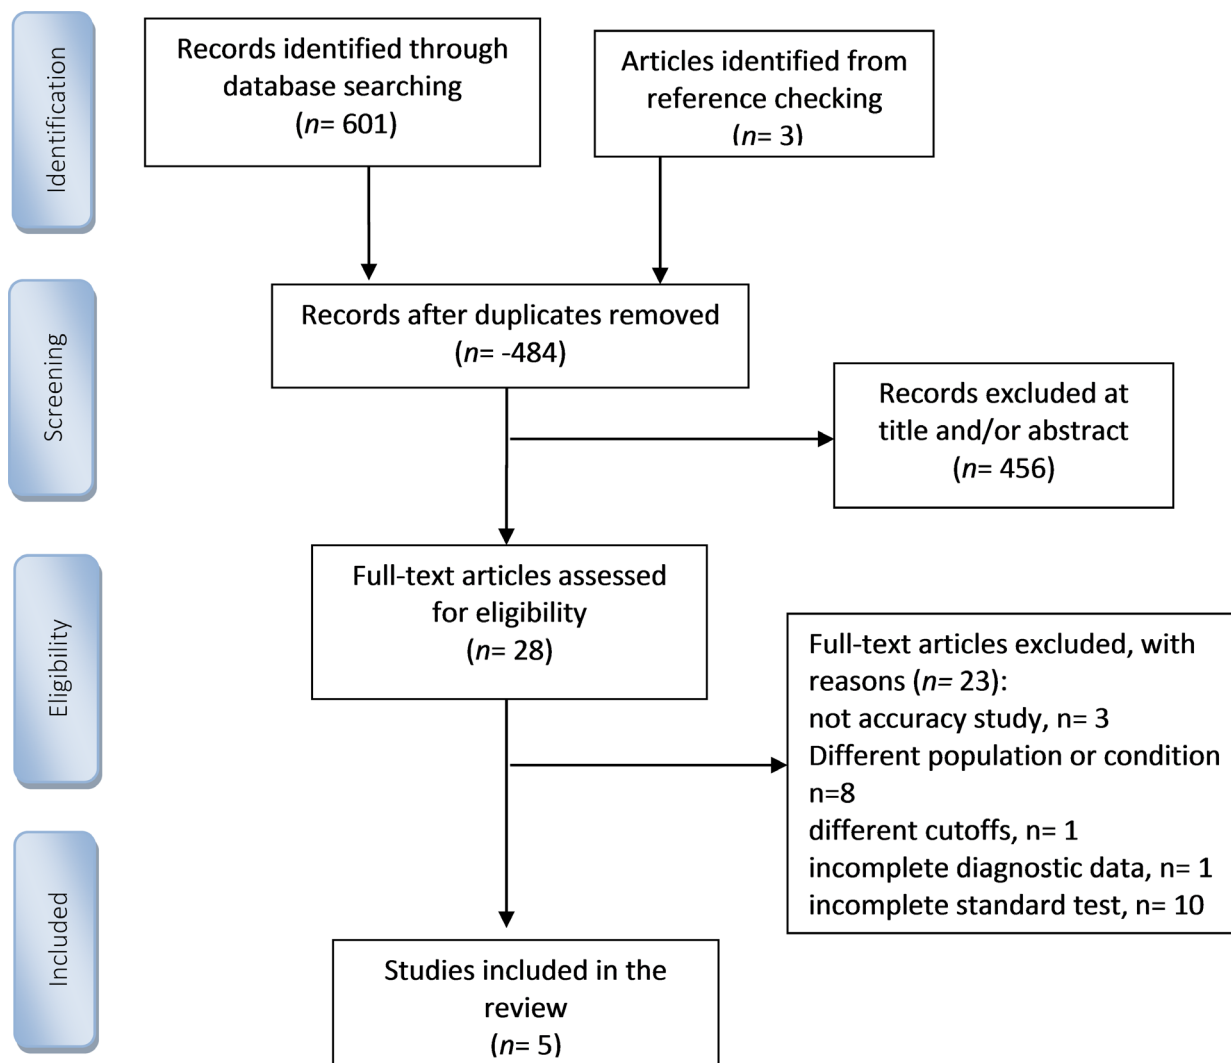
Identification

Records identified through database searching
(*n*= 601)

Articles identified from reference checking
(*n*= 3)

Screening

Records after duplicates removed
(*n*= -484)

Records excluded at title and/or abstract
(*n*= 456)

Eligibility

Full-text articles assessed for eligibility
(*n*= 28)

Full-text articles excluded, with reasons (*n*= 23):
not accuracy study, n= 3
Different population or condition n=8
different cutoffs, n= 1
incomplete diagnostic data, n= 1
incomplete standard test, n= 10

Included

Studies included in the review
(*n*= 5)